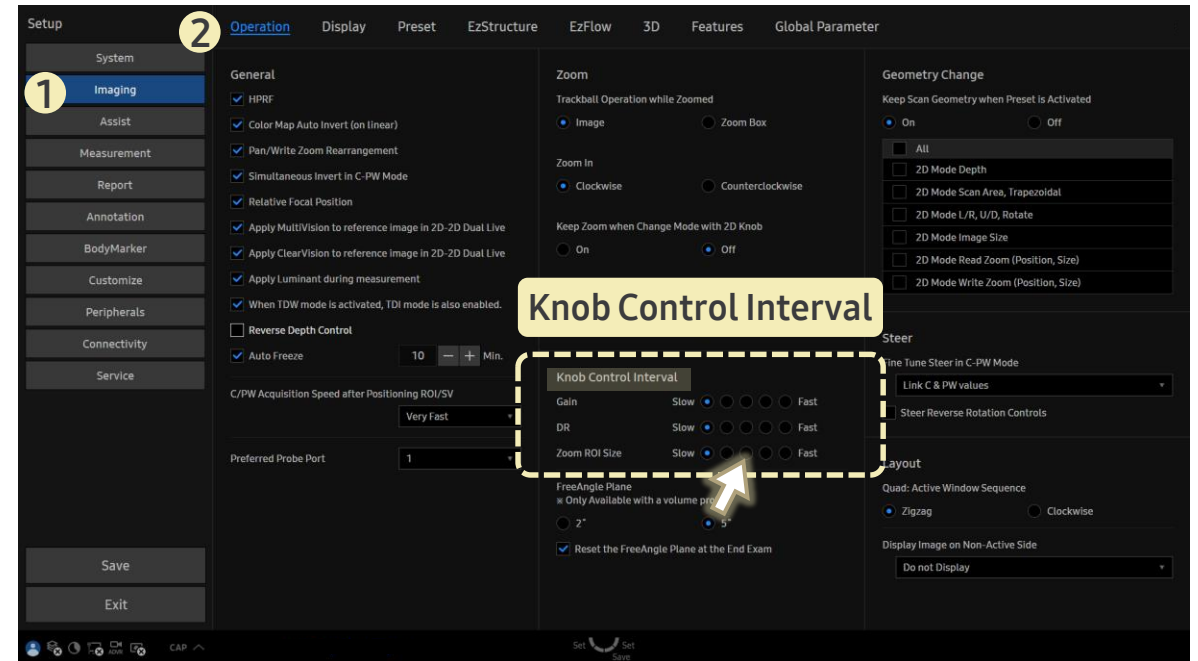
Setup

System
Imaging
Assist
Measurement
Report
Annotation
BodyMarker
Customize
Peripherals
Connectivity
Service

Save
Exit

1
2

Operation Display Preset EzStructure EzFlow 3D Features Global Parameter

General
HPRF
Color Map Auto Invert (on linear)
Pan/Write Zoom Rearrangement
Simultaneous Invert in C-PW Mode
Relative Focal Position
Apply MultiVision to reference image in 2D-2D Dual Live
Apply ClearVision to reference image in 2D-2D Dual Live
Apply Luminant during measurement
When TDW mode is activated, TDI mode is also enabled.
Reverse Depth Control
Auto Freeze 10 − + Min.

C/PW Acquisition Speed after Positioning ROI/SV
Very Fast

Preferred Probe Port 1

Zoom
Trackball Operation while Zoomed
Image Zoom Box

Zoom In
Clockwise Counterclockwise

Keep Zoom when Change Mode with 2D Knob
On Off

Knob Control Interval

Knob Control Interval
Gain Slow Fast
DR Slow Fast
Zoom ROI Size Slow Fast

FreeAngle Plane
※ Only Available with a volume pro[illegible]
2° 5°
Reset the FreeAngle Plane at the End Exam

Geometry Change
Keep Scan Geometry when Preset is Activated
On Off
All
2D Mode Depth
2D Mode Scan Area, Trapezoidal
2D Mode L/R, U/D, Rotate
2D Mode Image Size
2D Mode Read Zoom (Position, Size)
2D Mode Write Zoom (Position, Size)

Steer
Fine Tune Steer in C-PW Mode
Link C & PW values
Steer Reverse Rotation Controls

Layout
Quad: Active Window Sequence
Zigzag Clockwise

Display Image on Non-Active Side
Do not Display

CAP
Set Set
Save